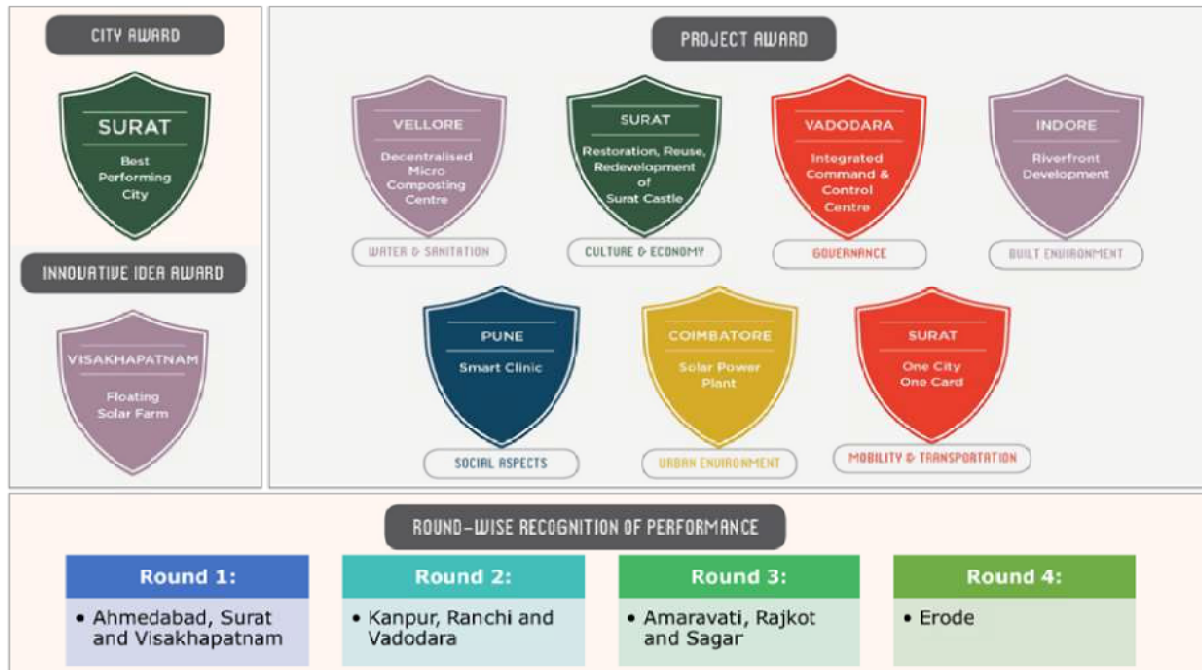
CITY AWARD

SURAT
Best Performing City

INNOVATIVE IDEA AWARD

VISAKHAPATNAM
Floating Solar Farm

PROJECT AWARD

VELLORE
Decentralised Micro Composting Centre
WATER & SANITATION

SURAT
Restoration, Reuse, Redevelopment of Surat Castle
CULTURE & ECONOMY

VADODARA
Integrated Command & Control Centre
GOVERNANCE

INDORE
Riverfront Development
BUILT ENVIRONMENT

PUNE
Smart Clinic
SOCIAL ASPECTS

COIMBATORE
Solar Power Plant
URBAN ENVIRONMENT

SURAT
One City One Card
MOBILITY & TRANSPORTATION

ROUND-WISE RECOGNITION OF PERFORMANCE

| Round 1: | Round 2: | Round 3: | Round 4: |
|---|---|---|---|
| • Ahmedabad, Surat and Visakhapatnam | • Kanpur, Ranchi and Vadodara | • Amaravati, Rajkot and Sagar | • Erode |